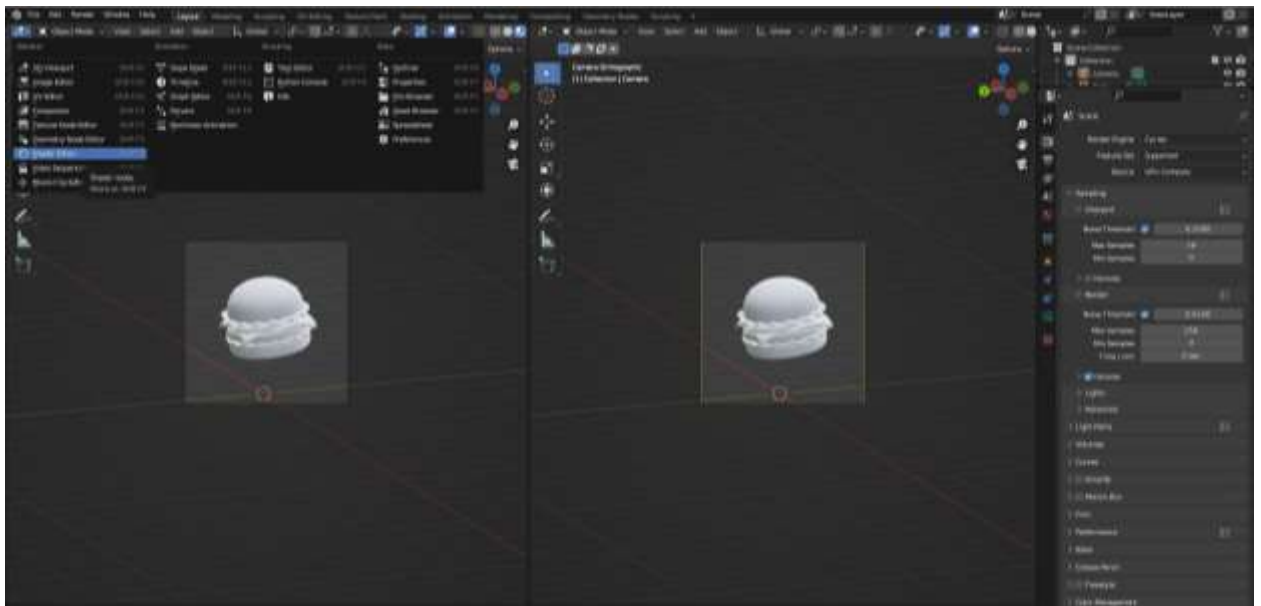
File Edit Render Window Help Layout

Object Mode View Select Add Object Global

General
3D Viewport
Image Editor
UV Editor
Compositor
Texture Node Editor
Geometry Node Editor
Shader Editor
Video Sequencer
Movie Clip Editor

Animation
Dope Sheet
Timeline
Graph Editor
Drivers
Nonlinear Animation

Scripting
Text Editor
Python Console
Info

Data
Outliner
Properties
File Browser
Asset Browser
Spreadsheet
Preferences

Shader Node
Shift F3

Camera Orthographic
(1) Collection | Camera

Scene Collection
Collection
Camera

Scene
Render Engine Cycles
Feature Set Supported
Device GPU Compute

Sampling
Viewport
Noise Threshold
Max Samples
Min Samples
Denoise
Render
Noise Threshold
Max Samples
Min Samples
Time Limit
Denoise
Lights
Advanced
Light Paths
Volumes
Curves
Simplify
Motion Blur
Film
Performance
Bake
Grease Pencil
Freestyle
Color Management